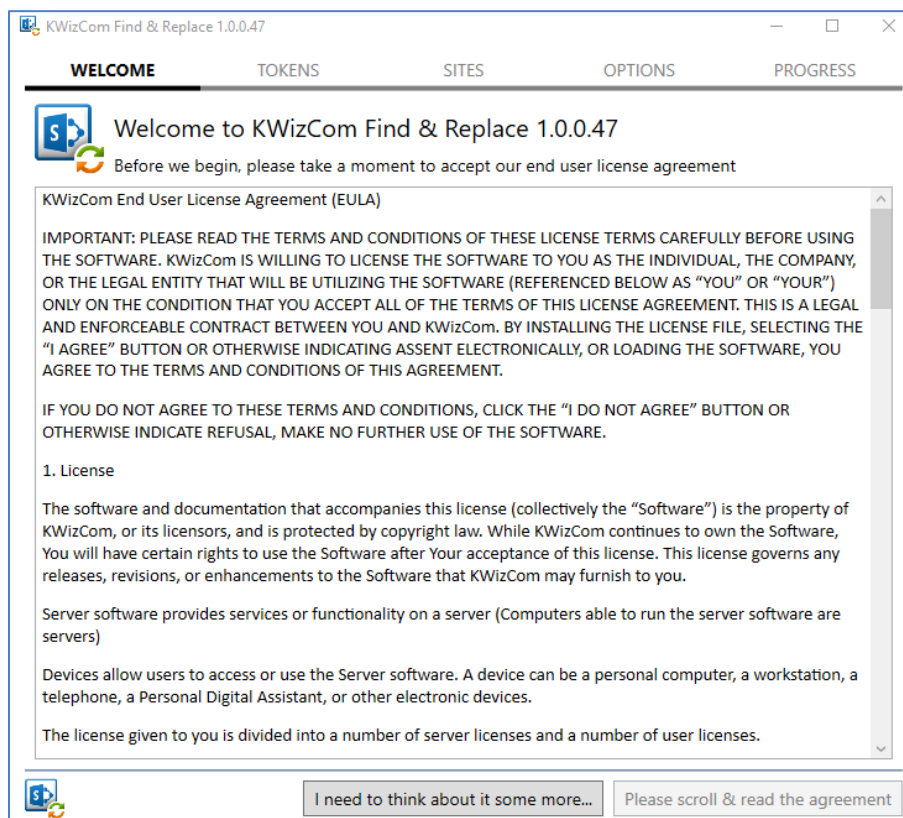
KWizCom Find & Replace 1.0.0.47

WELCOME TOKENS SITES OPTIONS PROGRESS

Welcome to KWizCom Find & Replace 1.0.0.47

Before we begin, please take a moment to accept our end user license agreement

KWizCom End User License Agreement (EULA)

IMPORTANT: PLEASE READ THE TERMS AND CONDITIONS OF THESE LICENSE TERMS CAREFULLY BEFORE USING THE SOFTWARE. KWizCom IS WILLING TO LICENSE THE SOFTWARE TO YOU AS THE INDIVIDUAL, THE COMPANY, OR THE LEGAL ENTITY THAT WILL BE UTILIZING THE SOFTWARE (REFERENCED BELOW AS "YOU" OR "YOUR") ONLY ON THE CONDITION THAT YOU ACCEPT ALL OF THE TERMS OF THIS LICENSE AGREEMENT. THIS IS A LEGAL AND ENFORCEABLE CONTRACT BETWEEN YOU AND KWizCom. BY INSTALLING THE LICENSE FILE, SELECTING THE "I AGREE" BUTTON OR OTHERWISE INDICATING ASSENT ELECTRONICALLY, OR LOADING THE SOFTWARE, YOU AGREE TO THE TERMS AND CONDITIONS OF THIS AGREEMENT.

IF YOU DO NOT AGREE TO THESE TERMS AND CONDITIONS, CLICK THE "I DO NOT AGREE" BUTTON OR OTHERWISE INDICATE REFUSAL, MAKE NO FURTHER USE OF THE SOFTWARE.

1. License

The software and documentation that accompanies this license (collectively the "Software") is the property of KWizCom, or its licensors, and is protected by copyright law. While KWizCom continues to own the Software, You will have certain rights to use the Software after Your acceptance of this license. This license governs any releases, revisions, or enhancements to the Software that KWizCom may furnish to you.

Server software provides services or functionality on a server (Computers able to run the server software are servers)

Devices allow users to access or use the Server software. A device can be a personal computer, a workstation, a telephone, a Personal Digital Assistant, or other electronic devices.

The license given to you is divided into a number of server licenses and a number of user licenses.

I need to think about it some more... Please scroll & read the agreement